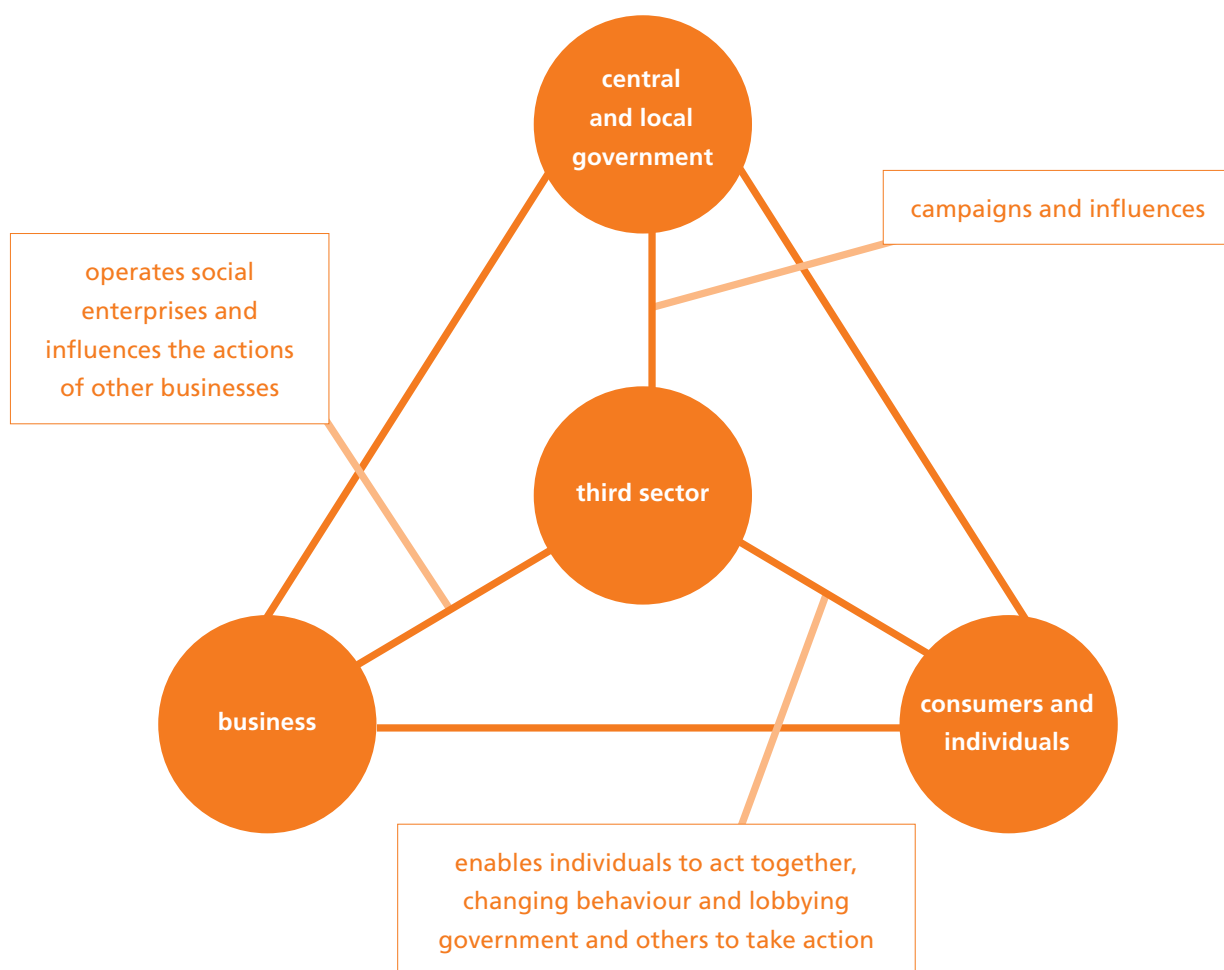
central and local government

campaigns and influences

operates social enterprises and influences the actions of other businesses

third sector

business

consumers and individuals

enables individuals to act together, changing behaviour and lobbying government and others to take action